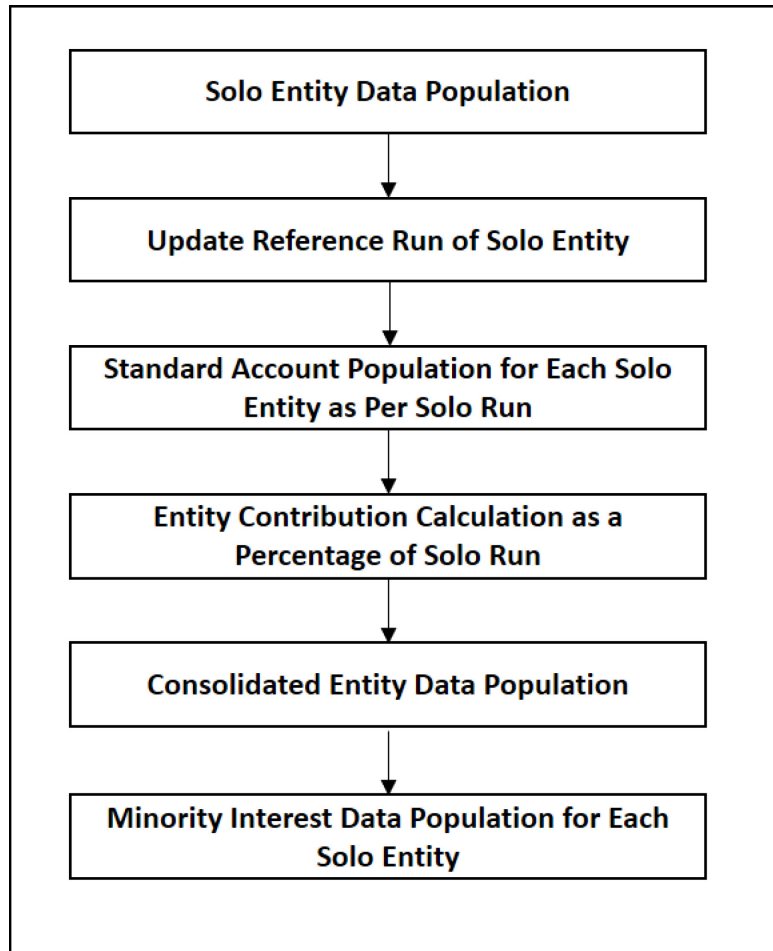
Solo Entity Data Population

Update Reference Run of Solo Entity

Standard Account Population for Each Solo Entity as Per Solo Run

Entity Contribution Calculation as a Percentage of Solo Run

Consolidated Entity Data Population

Minority Interest Data Population for Each Solo Entity